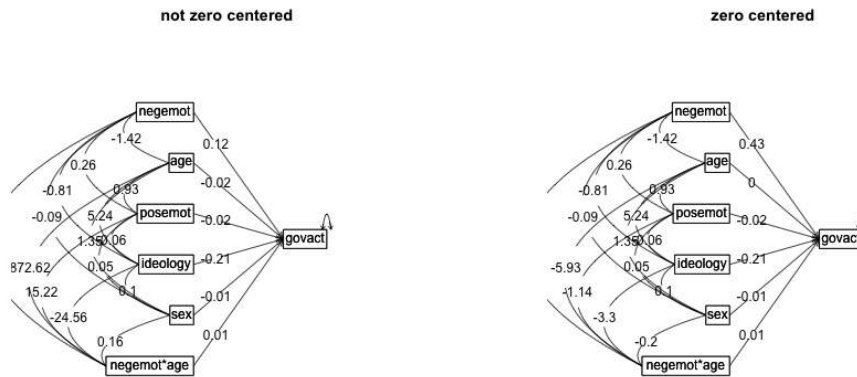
not zero centered

negemot
-1.42
0.12
0.26
age
-0.81
0.93
-0.02
-0.09
5.24
posemot
-0.02
1.35
0.06
govact
872.62
0.05
ideology
-0.21
15.22
0.1
-24.56
sex
-0.01
0.16
0.01
negemot*age

zero centered

negemot
-1.42
0.43
0.26
age
-0.81
0.93
0
-0.09
5.24
posemot
-0.02
1.35
0.06
govact
-5.93
0.05
ideology
-0.21
-1.14
0.1
-3.3
sex
-0.01
-0.2
0.01
negemot*age